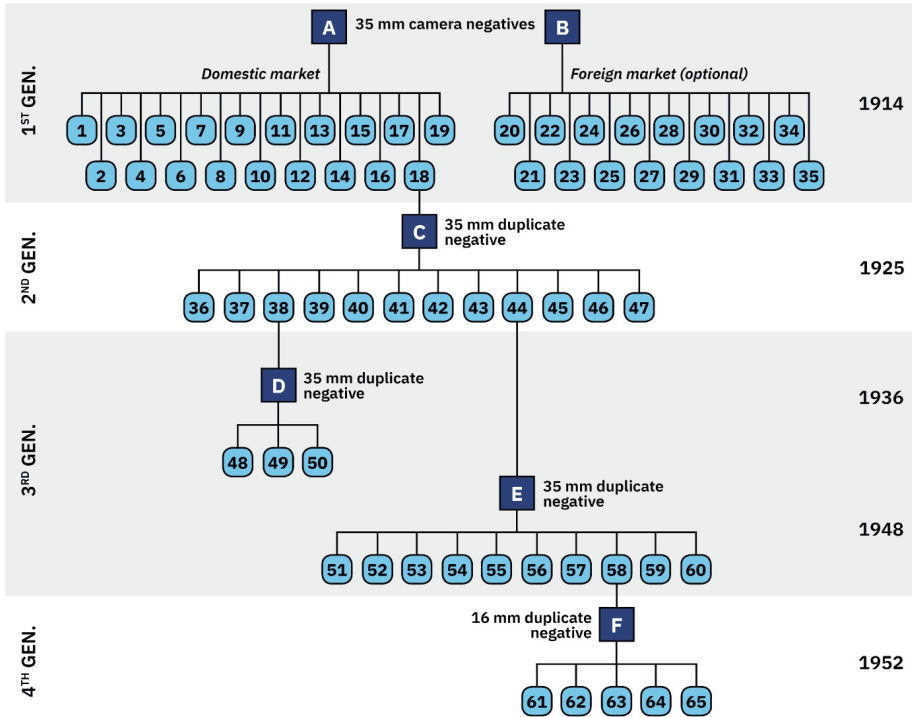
A 35 mm camera negatives B

1ST GEN.

Domestic market

Foreign market (optional)

1 3 5 7 9 11 13 15 17 19

2 4 6 8 10 12 14 16 18

20 22 24 26 28 30 32 34

21 23 25 27 29 31 33 35

1914

2ND GEN.

C 35 mm duplicate negative

36 37 38 39 40 41 42 43 44 45 46 47

1925

3RD GEN.

D 35 mm duplicate negative

1936

48 49 50

E 35 mm duplicate negative

1948

51 52 53 54 55 56 57 58 59 60

4TH GEN.

16 mm duplicate negative F

1952

61 62 63 64 65